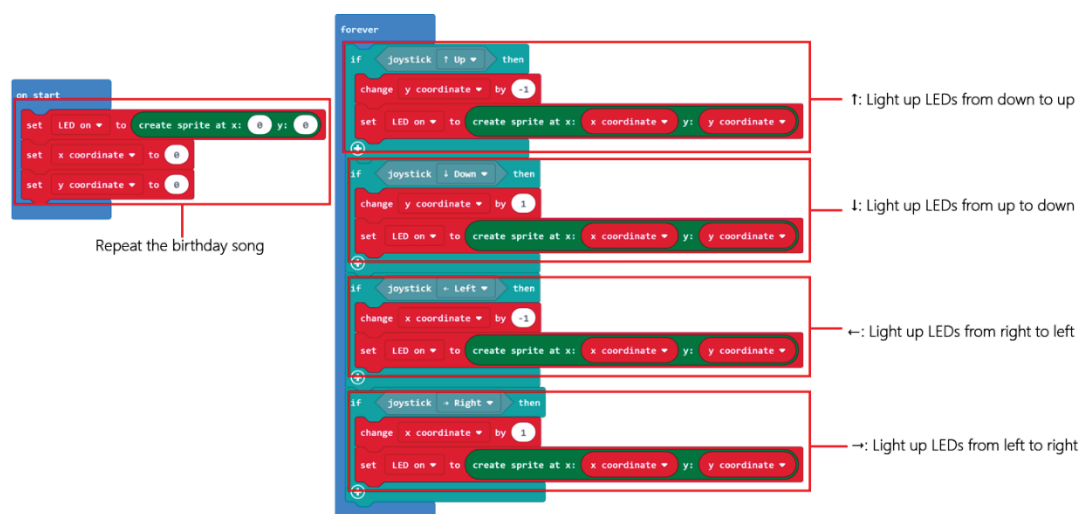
on start

set LED on ▾ to create sprite at x: 0 y: 0
set x coordinate ▾ to 0
set y coordinate ▾ to 0

Repeat the birthday song

forever

if joystick ↑ Up ▾ then
change y coordinate ▾ by -1
set LED on ▾ to create sprite at x: x coordinate ▾ y: y coordinate ▾

↑: Light up LEDs from down to up

if joystick ↓ Down ▾ then
change y coordinate ▾ by 1
set LED on ▾ to create sprite at x: x coordinate ▾ y: y coordinate ▾

↓: Light up LEDs from up to down

if joystick ← Left ▾ then
change x coordinate ▾ by -1
set LED on ▾ to create sprite at x: x coordinate ▾ y: y coordinate ▾

←: Light up LEDs from right to left

if joystick → Right ▾ then
change x coordinate ▾ by 1
set LED on ▾ to create sprite at x: x coordinate ▾ y: y coordinate ▾

→: Light up LEDs from left to right